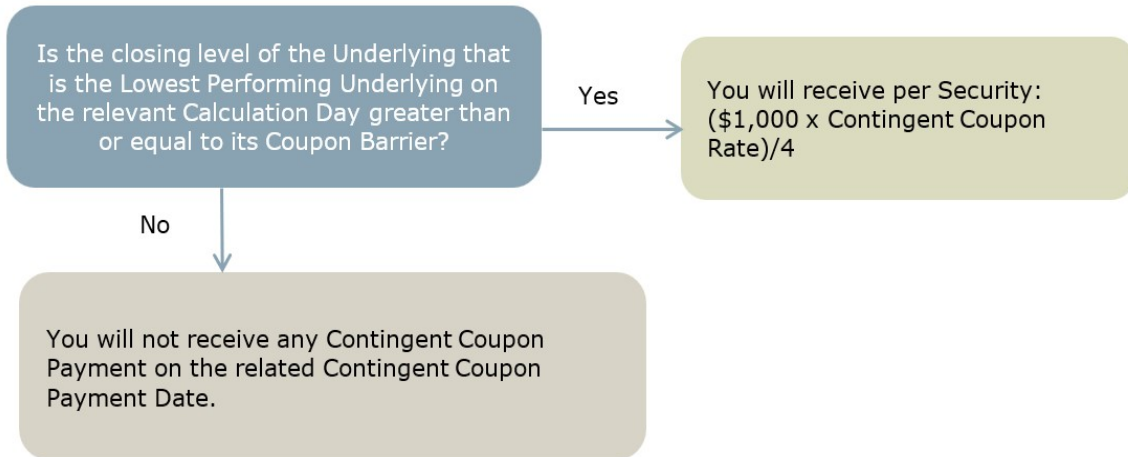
Is the closing level of the Underlying that is the Lowest Performing Underlying on the relevant Calculation Day greater than or equal to its Coupon Barrier?

Yes

You will receive per Security: (\$1,000 x Contingent Coupon Rate)/4

No

You will not receive any Contingent Coupon Payment on the related Contingent Coupon Payment Date.